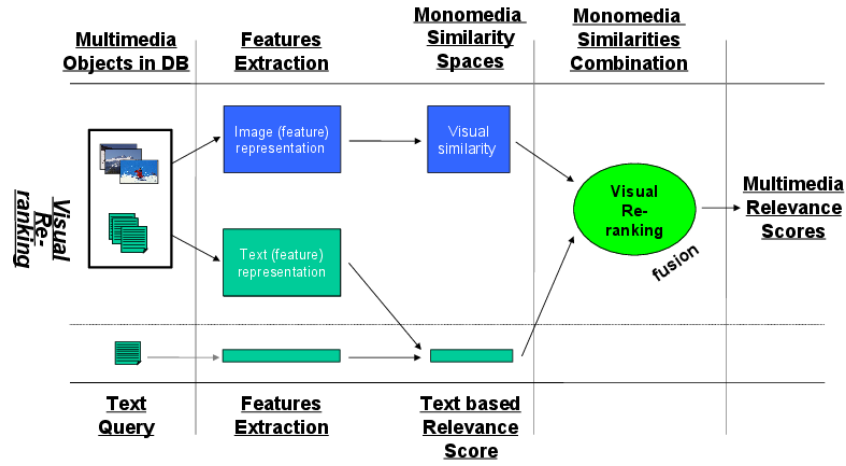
Multimedia Objects in DB

Features Extraction

Monomedia Similarity Spaces

Monomedia Similarities Combination

Visual Re-ranking

Image (feature) representation

Visual similarity

Visual Re-ranking

fusion

Multimedia Relevance Scores

Text (feature) representation

Text Query

Features Extraction

Text based Relevance Score